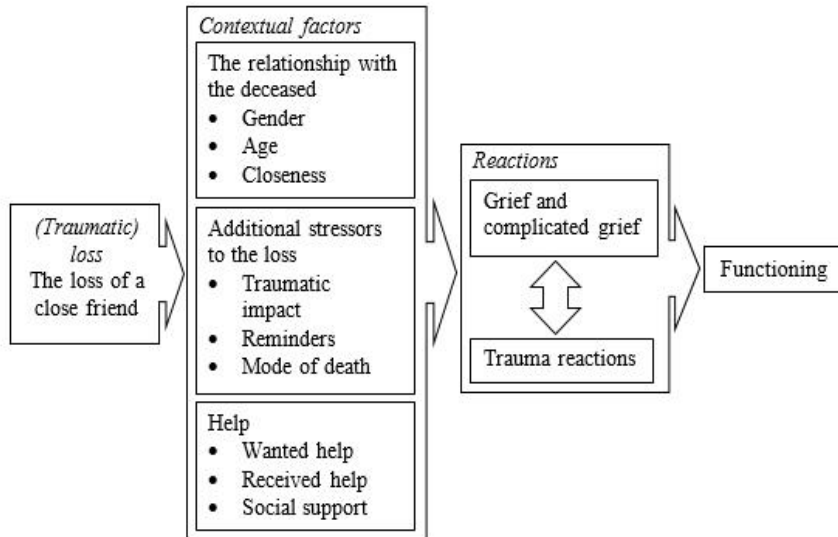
(Traumatic) loss
The loss of a close friend

Contextual factors

The relationship with the deceased
- Gender
- Age
- Closeness

Additional stressors to the loss
- Traumatic impact
- Reminders
- Mode of death

Help
- Wanted help
- Received help
- Social support

Reactions

Grief and complicated grief

Trauma reactions

Functioning